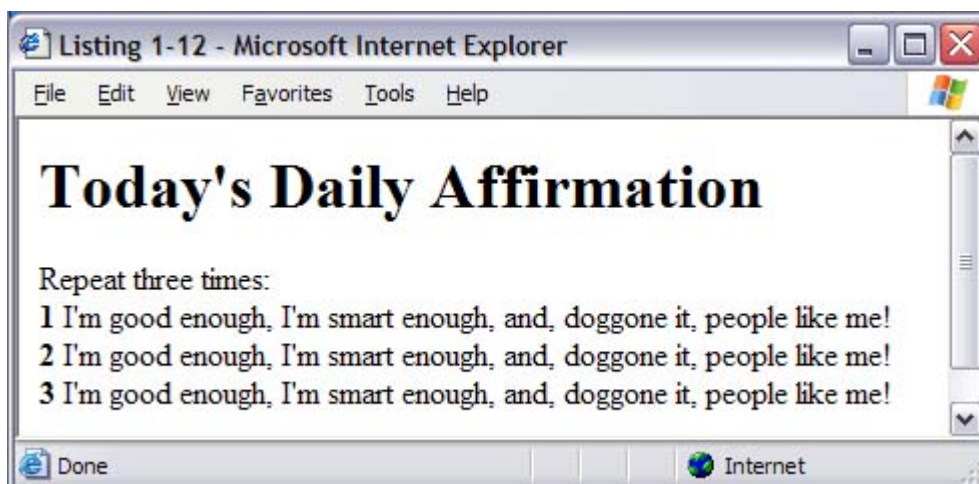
Listing 1-12 - Microsoft Internet Explorer

File Edit View Favorites Tools Help

# Today's Daily Affirmation

Repeat three times:
**1** I'm good enough, I'm smart enough, and, doggone it, people like me!
**2** I'm good enough, I'm smart enough, and, doggone it, people like me!
**3** I'm good enough, I'm smart enough, and, doggone it, people like me!

Done

Internet